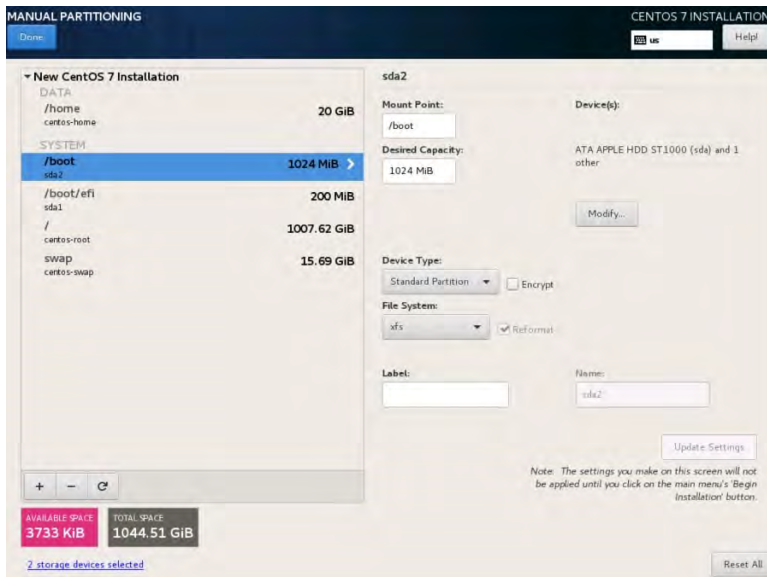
MANUAL PARTITIONING

Done

CENTOS 7 INSTALLATION

us

Help!

▾ New CentOS 7 Installation

DATA

/home
centos-home
20 GiB

SYSTEM

/boot
sda2
1024 MiB

/boot/efi
sda1
200 MiB

/
centos-root
1007.62 GiB

swap
centos-swap
15.69 GiB

+ − ↻

AVAILABLE SPACE
3733 KiB

TOTAL SPACE
1044.51 GiB

2 storage devices selected

sda2

Mount Point:
/boot

Desired Capacity:
1024 MiB

Device(s):

ATA APPLE HDD ST1000 (sda) and 1 other

Modify...

Device Type:
Standard Partition

Encrypt

File System:
xfs

Reformat

Label:

Name:
sda2

Update Settings

Note: The settings you make on this screen will not be applied until you click on the main menu's 'Begin Installation' button.

Reset All